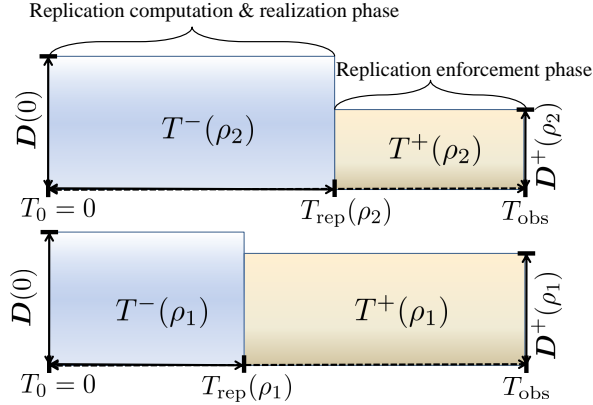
Replication computation & realization phase

Replication enforcement phase

$\boldsymbol{D}(0)$

$T^{-}(\rho_2)$

$T^{+}(\rho_2)$

$\boldsymbol{D}^{+}(\rho_2)$

$T_0 = 0$

$T_{\text{rep}}(\rho_2)$

$T_{\text{obs}}$

$\boldsymbol{D}(0)$

$T^{-}(\rho_1)$

$T^{+}(\rho_1)$

$\boldsymbol{D}^{+}(\rho_1)$

$T_0 = 0$

$T_{\text{rep}}(\rho_1)$

$T_{\text{obs}}$